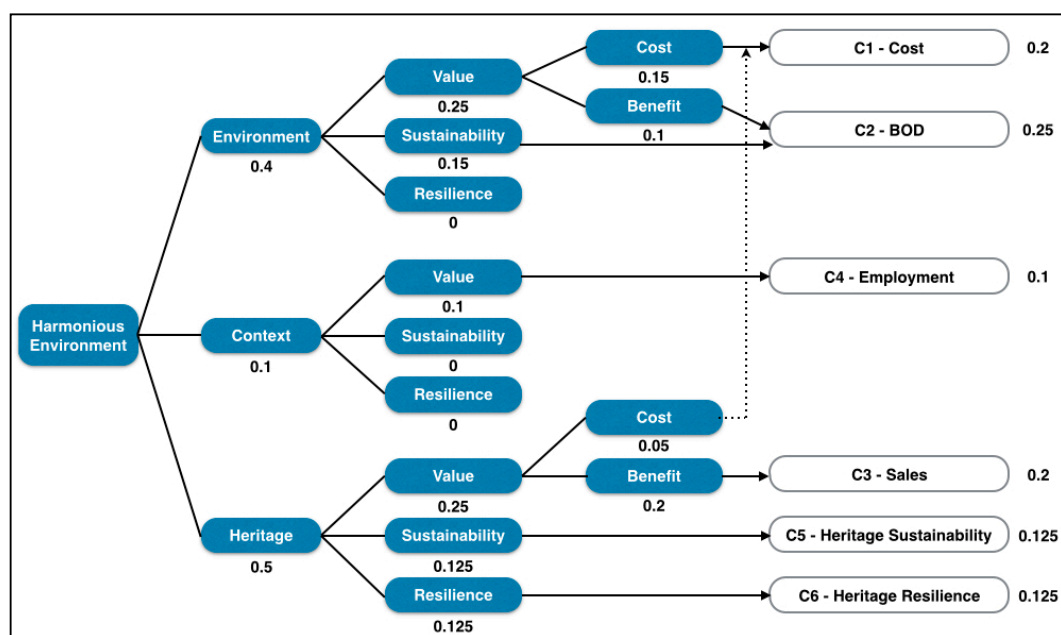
Harmonious Environment

Environment
0.4

Value
0.25

Cost
0.15

Benefit
0.1

Sustainability
0.15

Resilience
0

Context
0.1

Value
0.1

Sustainability
0

Resilience
0

Heritage
0.5

Value
0.25

Cost
0.05

Benefit
0.2

Sustainability
0.125

Resilience
0.125

C1 - Cost 0.2

C2 - BOD 0.25

C4 - Employment 0.1

C3 - Sales 0.2

C5 - Heritage Sustainability 0.125

C6 - Heritage Resilience 0.125